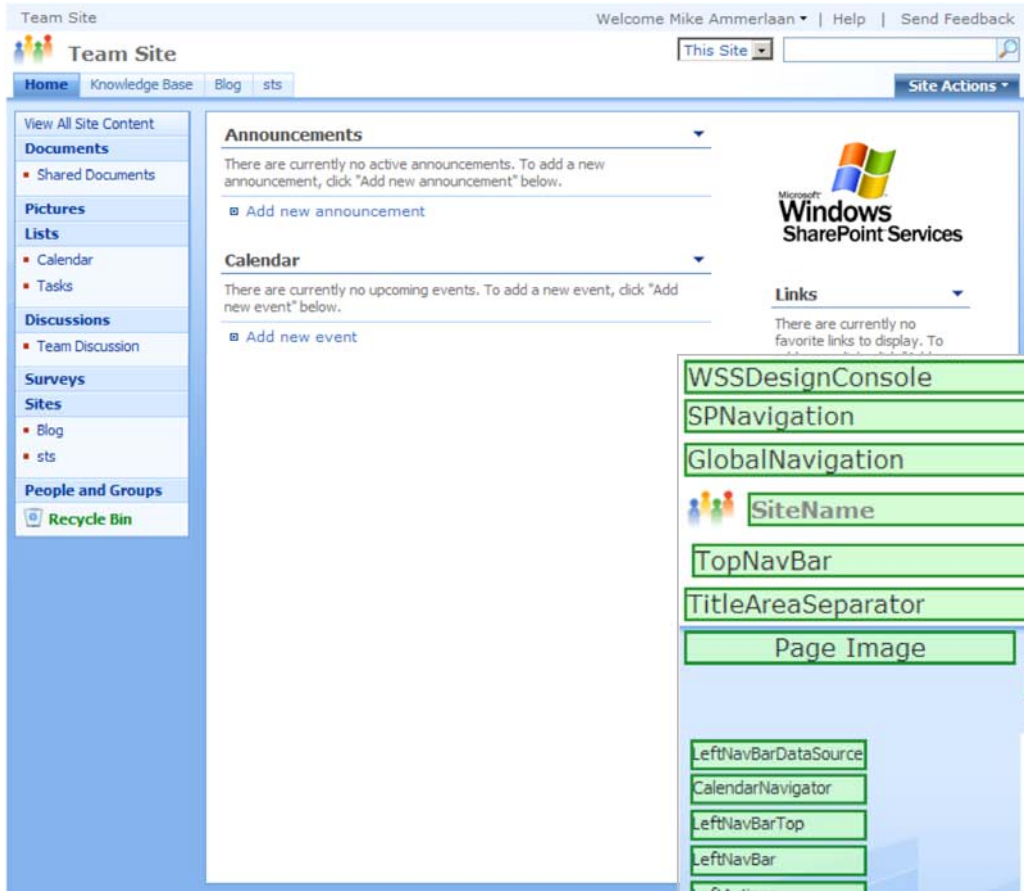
Team Site

Welcome Mike Ammerlaan ▾ | Help | Send Feedback

Team Site

This Site

Home Knowledge Base Blog sts

Site Actions ▾

View All Site Content

Documents

• Shared Documents

Pictures

Lists

• Calendar

• Tasks

Discussions

• Team Discussion

Surveys

Sites

• Blog

• sts

People and Groups

Recycle Bin

Announcements

There are currently no active announcements. To add a new announcement, click "Add new announcement" below.

Add new announcement

Calendar

There are currently no upcoming events. To add a new event, click "Add new event" below.

Add new event

Microsoft Windows SharePoint Services

Links

There are currently no favorite links to display. To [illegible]

WSSDesignConsole

SPNavigation

GlobalNavigation

SiteName

TopNavBar

TitleAreaSeparator

Page Image

LeftNavBarDataSource

CalendarNavigator

LeftNavBarTop

LeftNavBar

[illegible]